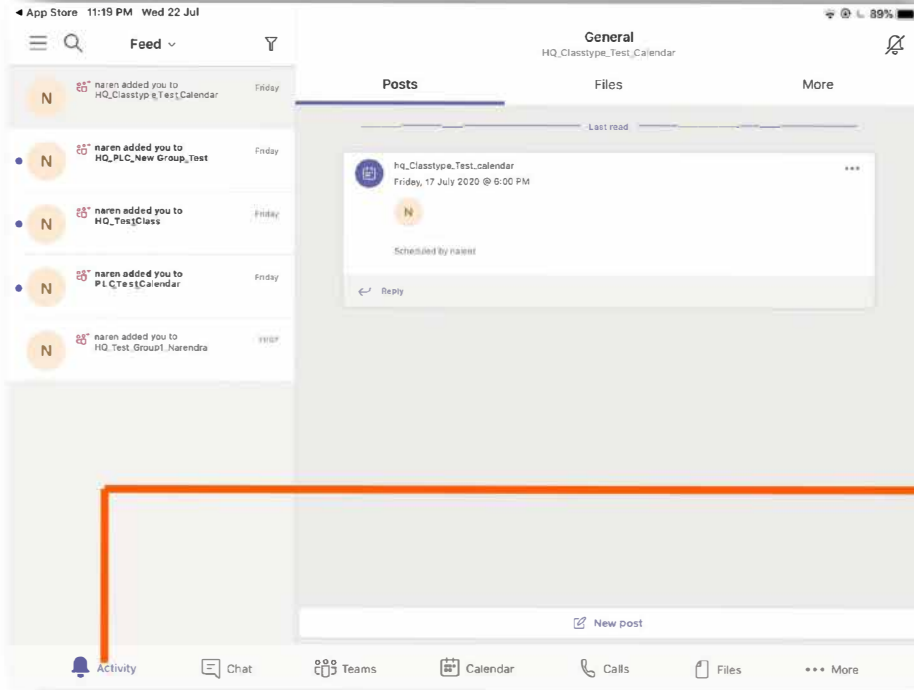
◂ App Store 11:19 PM Wed 22 Jul

89%

Feed

N naren added you to HQ_Classtype_Test_Calendar Friday

N naren added you to HQ_PLC_New Group_Test Friday

N naren added you to HQ_TestClass Friday

N naren added you to PLCTestCalendar Friday

N naren added you to HQ_Test_Group1_Narendra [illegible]

General
HQ_Classtype_Test_Calendar

Posts Files More

Last read

hq_Classtype_Test_calendar
Friday, 17 July 2020 @ 6:00 PM

N

Scheduled by naren

Reply

New post

Activity Chat Teams Calendar Calls Files More